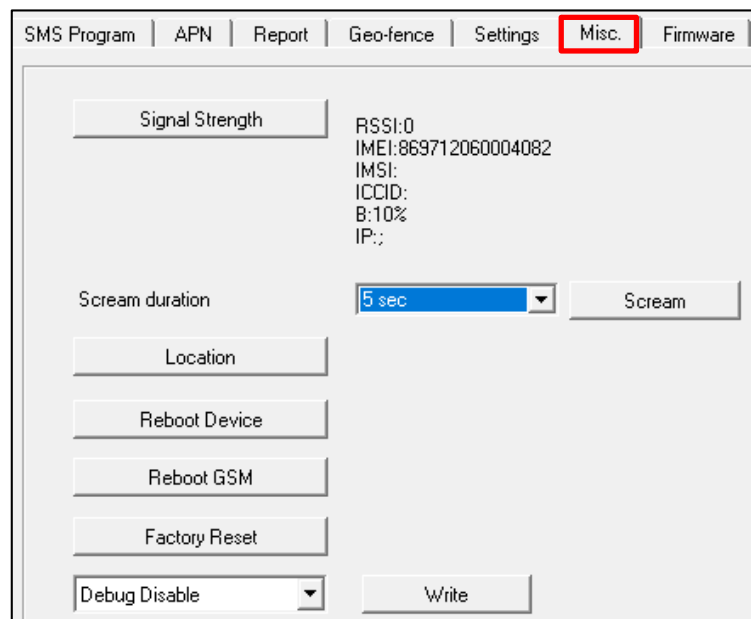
SMS Program | APN | Report | Geo-fence | Settings | Misc. | Firmware

Signal Strength

RSSI:0
IMEI:869712060004082
IMSI:
ICCID:
B:10%
IP:;

Scream duration
5 sec
Scream

Location

Reboot Device

Reboot GSM

Factory Reset

Debug Disable
Write